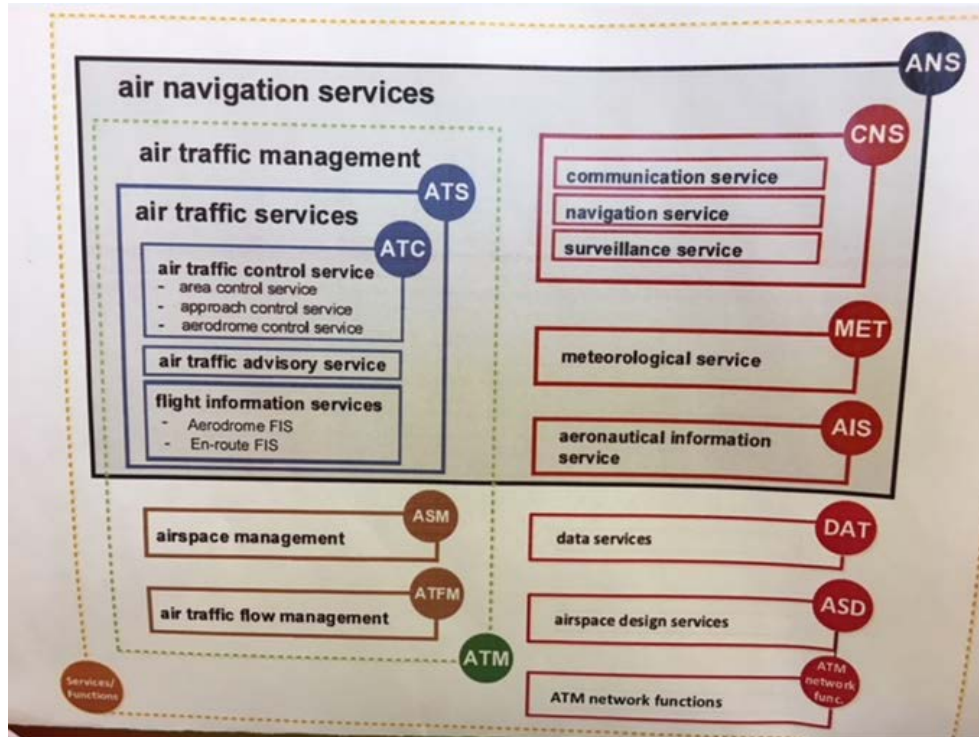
ANS

air navigation services

air traffic management

ATS

air traffic services

ATC

air traffic control service
- area control service
- approach control service
- aerodrome control service

air traffic advisory service

flight information services
- Aerodrome FIS
- En-route FIS

CNS

communication service

navigation service

surveillance service

MET

meteorological service

AIS

aeronautical information service

ASM

airspace management

ATFM

air traffic flow management

ATM

DAT

data services

ASD

airspace design services

ATM network func.

ATM network functions

Services/ Functions